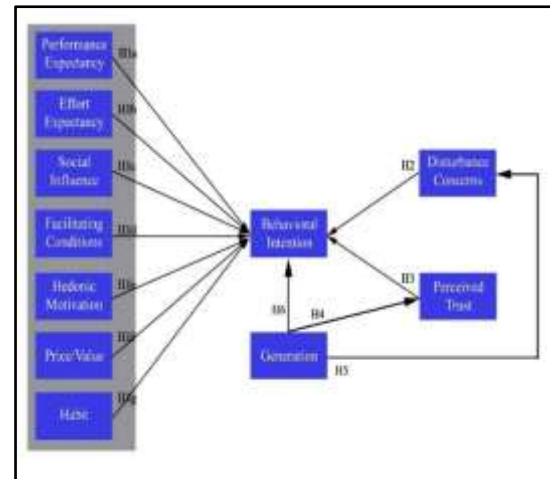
Performance Expectancy

H1a

Effort Expectancy

H1b

Social Influence

H1c

Facilitating Conditions

H1d

Hedonic Motivation

H1e

Price/Value

H1f

Habit

H1g

Behavioral Intention

H2

Disturbance Concerns

H3

Perceived Trust

H6

H4

Generation

H5